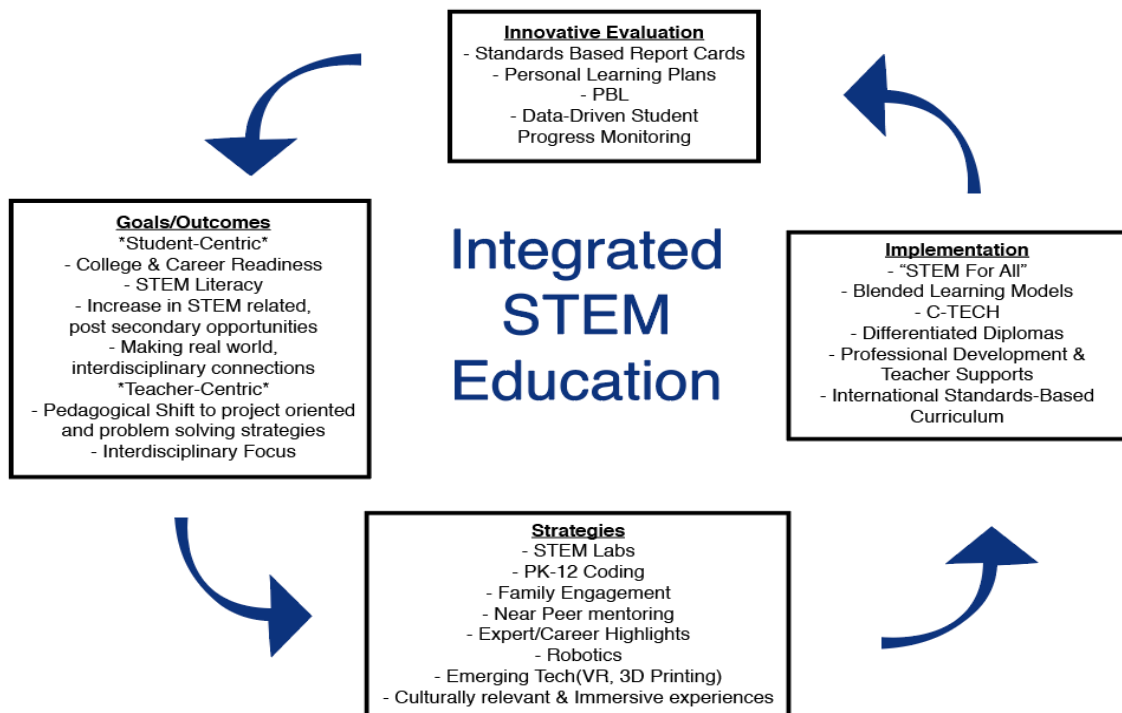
Innovative Evaluation
- Standards Based Report Cards
- Personal Learning Plans
- PBL
- Data-Driven Student Progress Monitoring

Goals/Outcomes
*Student-Centric*
- College & Career Readiness
- STEM Literacy
- Increase in STEM related, post secondary opportunities
- Making real world, interdisciplinary connections
*Teacher-Centric*
- Pedagogical Shift to project oriented and problem solving strategies
- Interdisciplinary Focus

Integrated STEM Education

Implementation
- "STEM For All"
- Blended Learning Models
- C-TECH
- Differentiated Diplomas
- Professional Development & Teacher Supports
- International Standards-Based Curriculum

Strategies
- STEM Labs
- PK-12 Coding
- Family Engagement
- Near Peer mentoring
- Expert/Career Highlights
- Robotics
- Emerging Tech(VR, 3D Printing)
- Culturally relevant & Immersive experiences